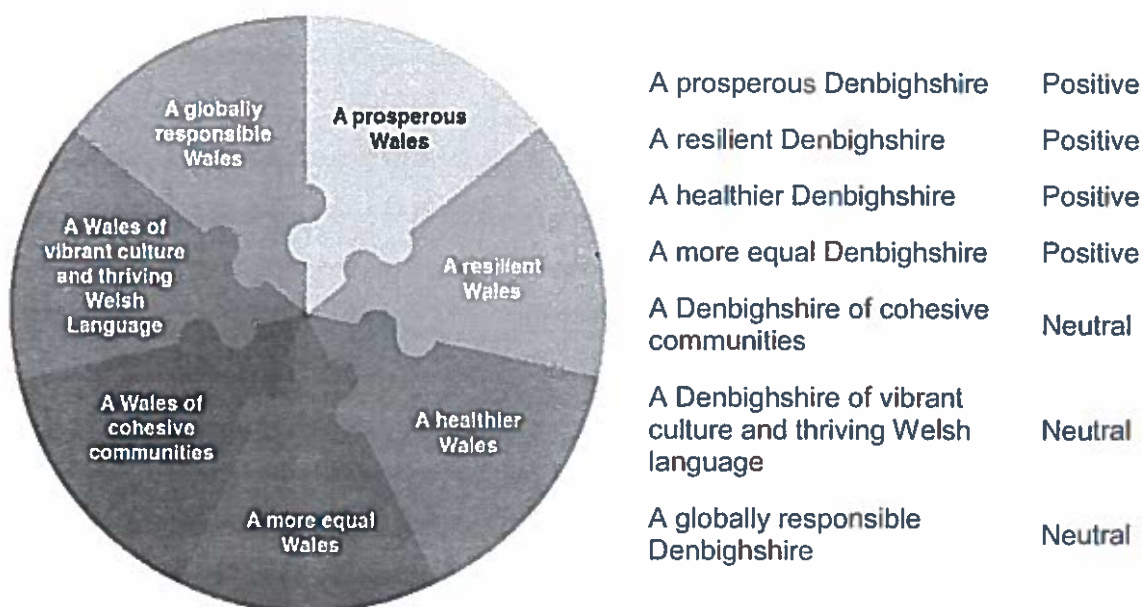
A globally responsible Wales

A prosperous Wales

A Wales of vibrant culture and thriving Welsh Language

A resilient Wales

A Wales of cohesive communities

A healthier Wales

A more equal Wales

| | |
|---|---|
| A prosperous Denbighshire | Positive |
| A resilient Denbighshire | Positive |
| A healthier Denbighshire | Positive |
| A more equal Denbighshire | Positive |
| A Denbighshire of cohesive communities | Neutral |
| A Denbighshire of vibrant culture and thriving Welsh language | Neutral |
| A globally responsible Denbighshire | Neutral |